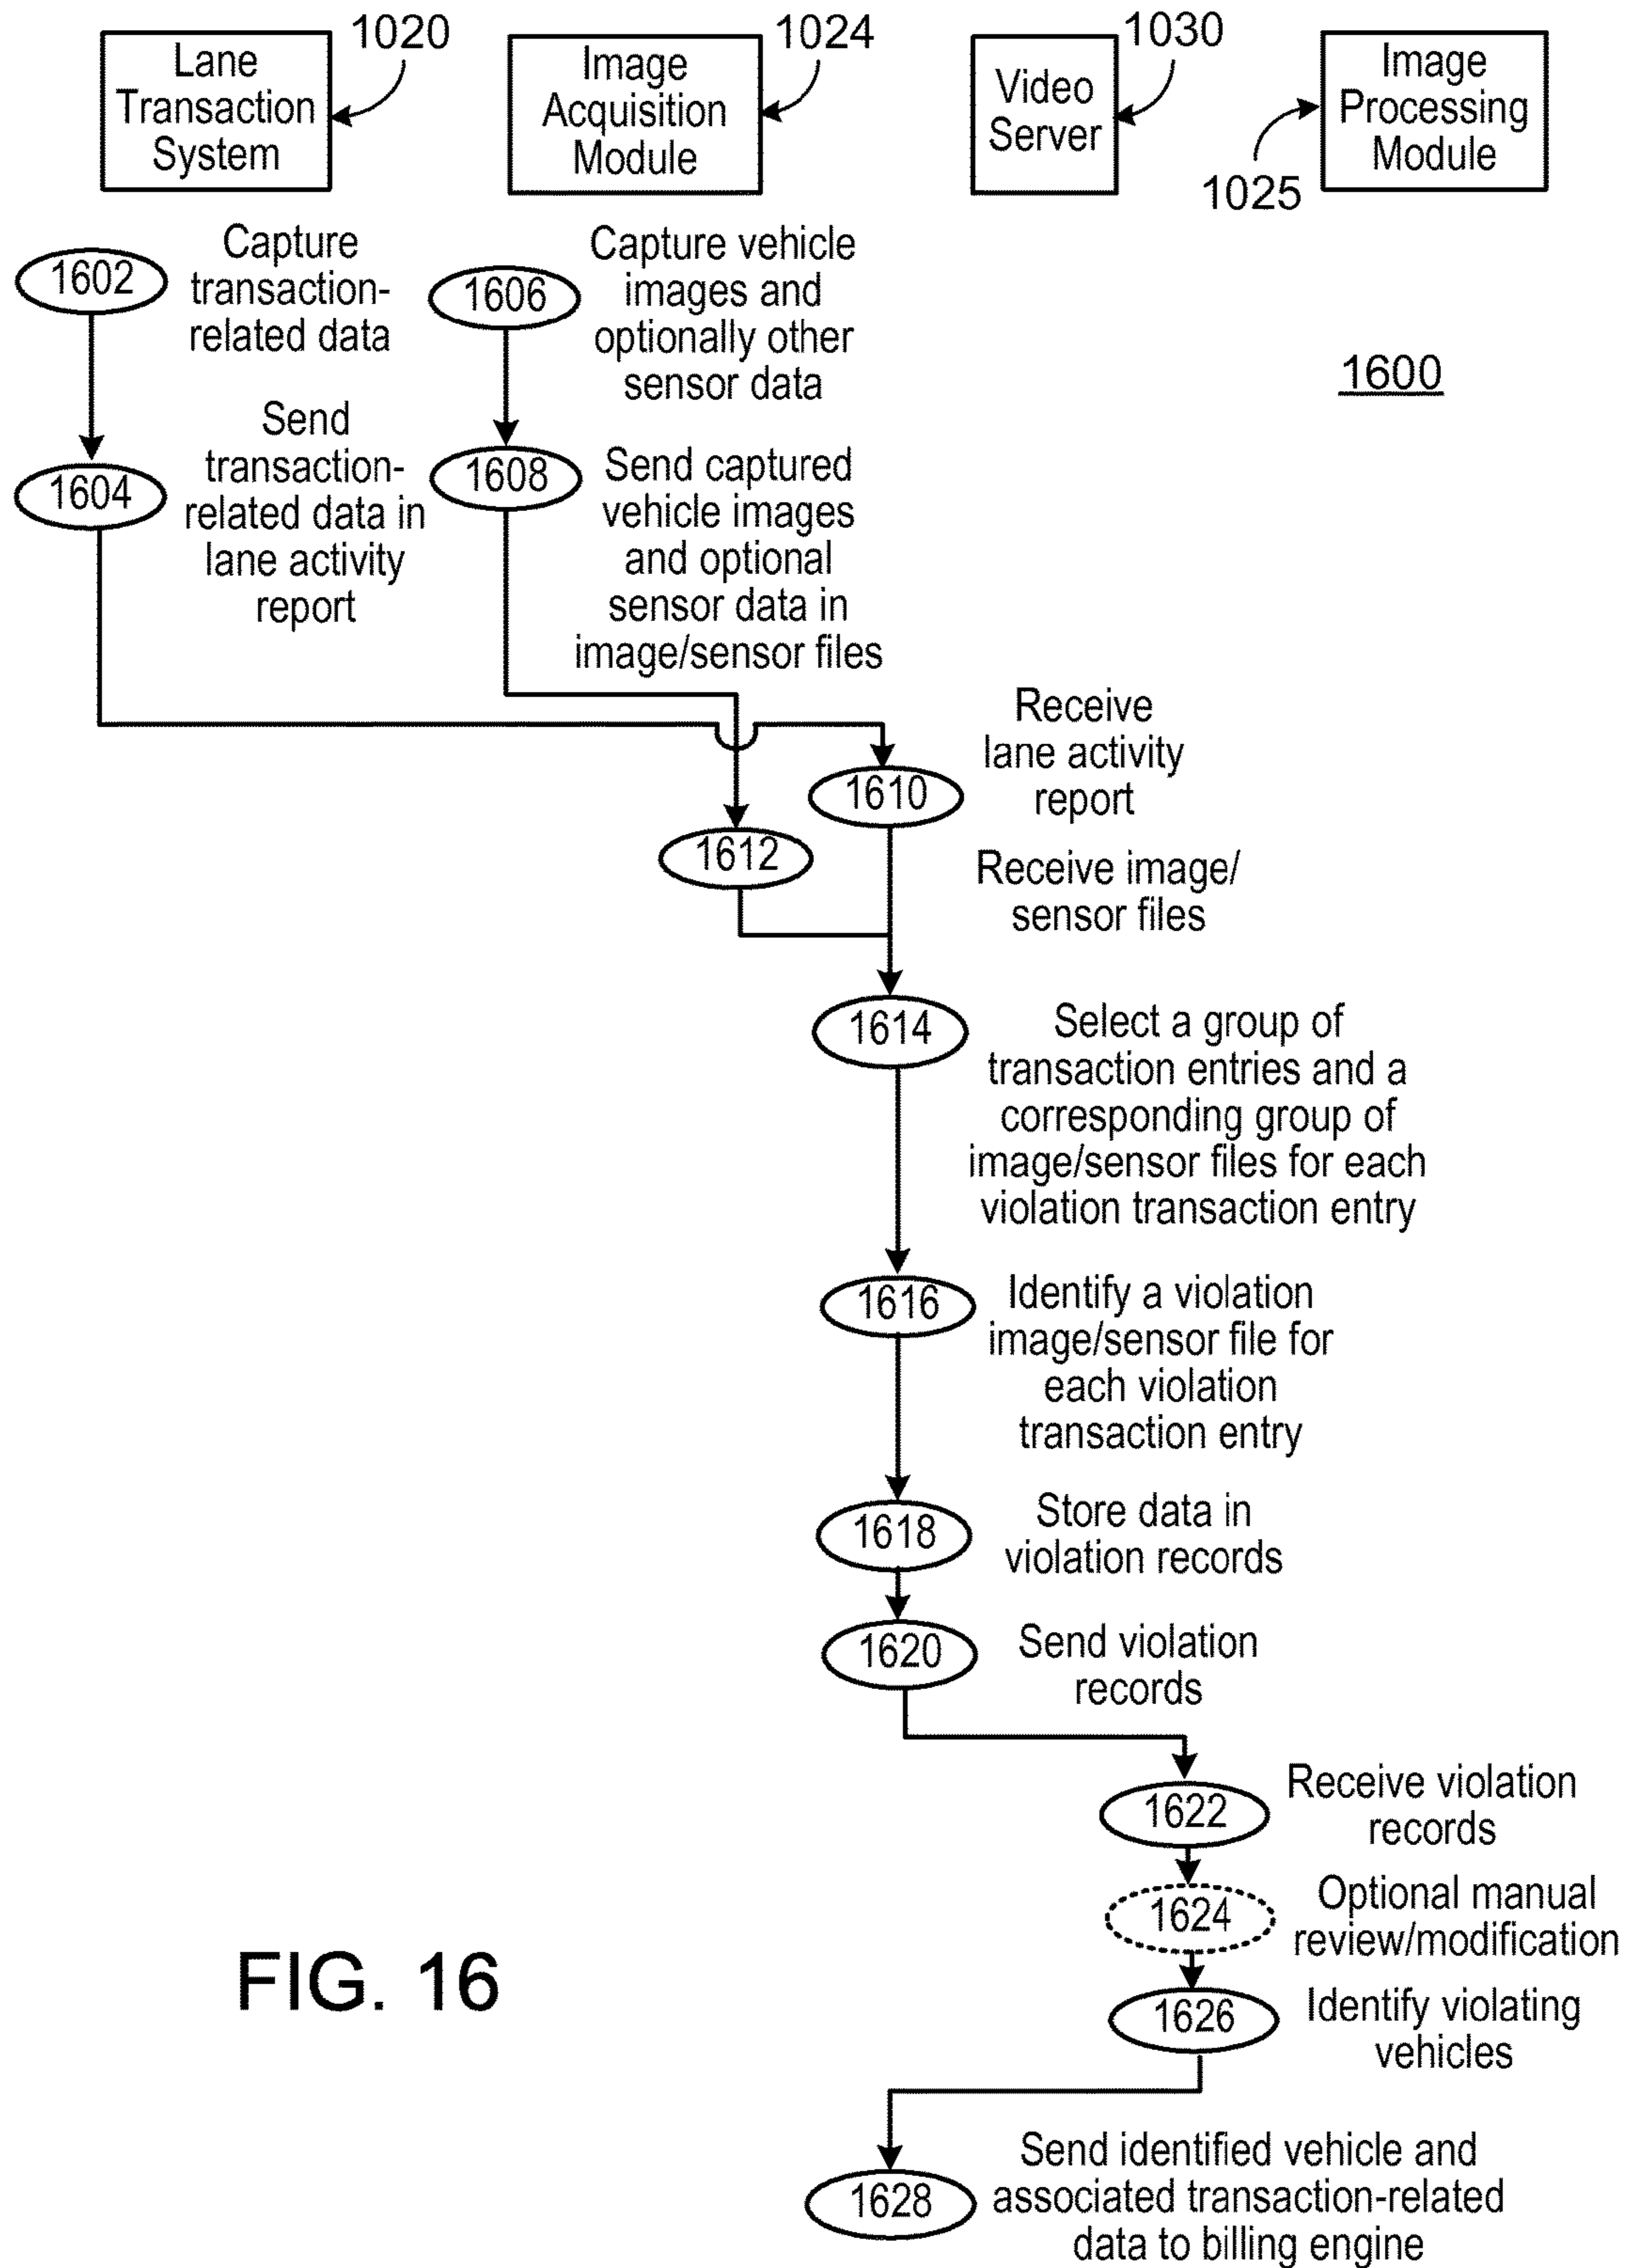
Lane Transaction System
1020

Image Acquisition Module
1024

Video Server
1030

Image Processing Module
1025

1602
Capture transaction-related data

1606
Capture vehicle images and optionally other sensor data

1600

1604
Send transaction-related data in lane activity report

1608
Send captured vehicle images and optional sensor data in image/sensor files

1610
Receive lane activity report

1612
Receive image/ sensor files

1614
Select a group of transaction entries and a corresponding group of image/sensor files for each violation transaction entry

1616
Identify a violation image/sensor file for each violation transaction entry

1618
Store data in violation records

1620
Send violation records

1622
Receive violation records

1624
Optional manual review/modification

1626
Identify violating vehicles

1628
Send identified vehicle and associated transaction-related data to billing engine

FIG. 16